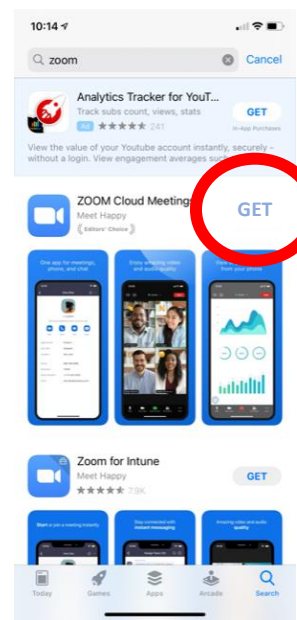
10:14

zoom

Cancel

Analytics Tracker for YouT...

Track subs count, views, stats

Ad ★★★★★ 241

GET

In-App Purchases

View the value of your Youtube account instantly, securely - without a login. View engagement averages suc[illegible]

ZOOM Cloud Meetings

Meet Happy

Editors' Choice

GET

One app for meetings, phone, and chat

Enjoy amazing video and audio quality

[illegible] from your phone

Zoom for Intune

Meet Happy

★★★★★ 7.9K

GET

Start or join a meeting instantly

Stay connected with instant messaging

Amazing video and audio quality

Today

Games

Apps

Arcade

Search